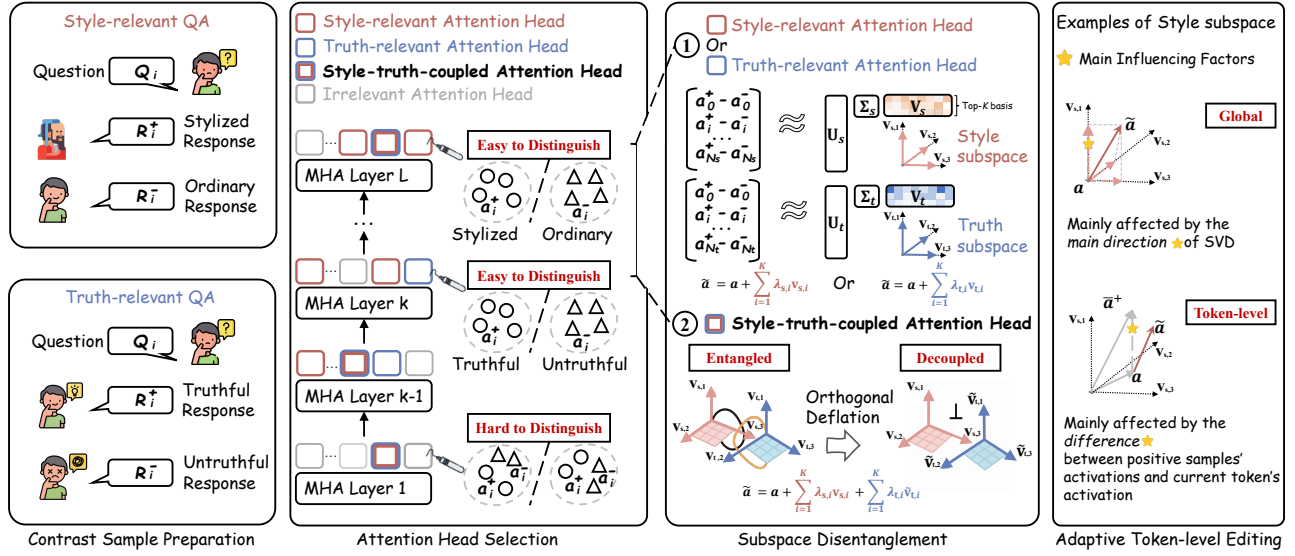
Style-relevant QA

Question $Q_i$

$R_i^+$ Stylized Response

$R_i^-$ Ordinary Response

Truth-relevant QA

Question $Q_i$

$R_i^+$ Truthful Response

$R_i^-$ Untruthful Response

Contrast Sample Preparation

Style-relevant Attention Head
Truth-relevant Attention Head
Style-truth-coupled Attention Head
Irrelevant Attention Head

MHA Layer L
Easy to Distinguish
$a_i^+$ $a_i^-$
Stylized Ordinary

MHA Layer k
Easy to Distinguish
$a_i^+$ $a_i^-$
Truthful Untruthful

MHA Layer k-1

MHA Layer 1
Hard to Distinguish
$a_i^-$ $a_i^+$ $a_i^-$ $a_i^+$

Attention Head Selection

① Style-relevant Attention Head
Or
Truth-relevant Attention Head

$\begin{bmatrix} a_0^+ - a_0^- \\ a_i^+ - a_i^- \\ \cdots \\ a_{Ns}^+ - a_{Ns}^- \end{bmatrix} \approx \mathbf{U}_s \; \Sigma_s \; \mathbf{V}_s$ Top-K basis

$\mathbf{v}_{s,1}$ $\mathbf{v}_{s,2}$ $\mathbf{v}_{s,3}$ Style subspace

$\begin{bmatrix} a_0^+ - a_0^- \\ a_i^+ - a_i^- \\ \cdots \\ a_{Nt}^+ - a_{Nt}^- \end{bmatrix} \approx \mathbf{U}_t \; \Sigma_t \; \mathbf{V}_t$

$\mathbf{v}_{t,1}$ $\mathbf{v}_{t,2}$ $\mathbf{v}_{t,3}$ Truth subspace

$\tilde{a} = a + \sum_{i=1}^{K} \lambda_{s,i} \mathbf{v}_{s,i}$ Or $\tilde{a} = a + \sum_{i=1}^{K} \lambda_{t,i} \mathbf{v}_{t,i}$

② Style-truth-coupled Attention Head

Entangled
$\mathbf{v}_{s,1}$ $\mathbf{v}_{t,1}$ $\mathbf{v}_{s,2}$ $\mathbf{v}_{s,3}$ $\mathbf{v}_{t,2}$ $\mathbf{v}_{t,3}$

Orthogonal Deflation

Decoupled
$\mathbf{v}_{s,1}$ $\tilde{\mathbf{v}}_{t,1}$ $\perp$ $\mathbf{v}_{s,2}$ $\mathbf{v}_{s,3}$ $\tilde{\mathbf{v}}_{t,2}$ $\tilde{\mathbf{v}}_{t,3}$

$\tilde{a} = a + \sum_{i=1}^{K} \lambda_{s,i} \mathbf{v}_{s,i} + \sum_{i=1}^{K} \lambda_{t,i} \tilde{\mathbf{v}}_{t,i}$

Subspace Disentanglement

Examples of Style subspace

Main Influencing Factors

Global
$\mathbf{v}_{s,1}$ $\tilde{a}$ $\mathbf{v}_{s,2}$ $a$ $\mathbf{v}_{s,3}$

Mainly affected by the main direction of SVD

Token-level
$\overline{a}^+$ $\mathbf{v}_{s,1}$ $\tilde{a}$ $\mathbf{v}_{s,2}$ $a$ $\mathbf{v}_{s,3}$

Mainly affected by the difference between positive samples' activations and current token's activation

Adaptive Token-level Editing